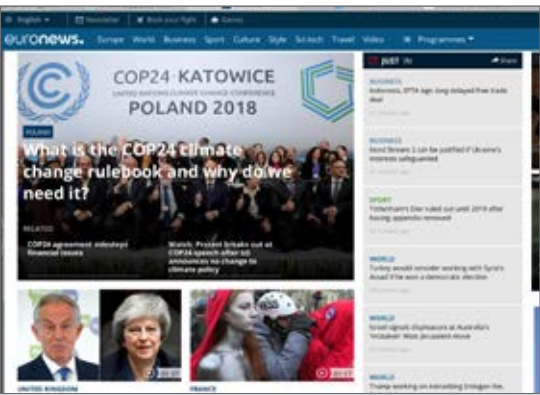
English | Newsletter | Book your flight | Games

euronews. Europe World Business Sport Culture Style Sci-tech Travel Video Programmes

COP24·KATOWICE
UNITED NATIONS CLIMATE CHANGE CONFERENCE
POLAND 2018

POLAND

What is the COP24 climate change rulebook and why do we need it?

RELATED

COP24 agreement sidesteps financial issues

Watch: Protest breaks out at COP24 speech after US announces no change to climate policy

JUST IN

BUSINESS
Indonesia, EFTA sign long delayed free trade deal

BUSINESS
Hard Brexit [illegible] can be justified if Ukraine's interests safeguarded

SPORT
Tottenham's Dier ruled out until 2019 after having appendix removed

WORLD
Turkey would consider working with Syria's Assad if he won a democratic election

WORLD
Israel signals displeasure at Australia's 'mistaken' West Jerusalem move

WORLD
Trump working on extraditing Erdogan foe, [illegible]

UNITED KINGDOM

FRANCE